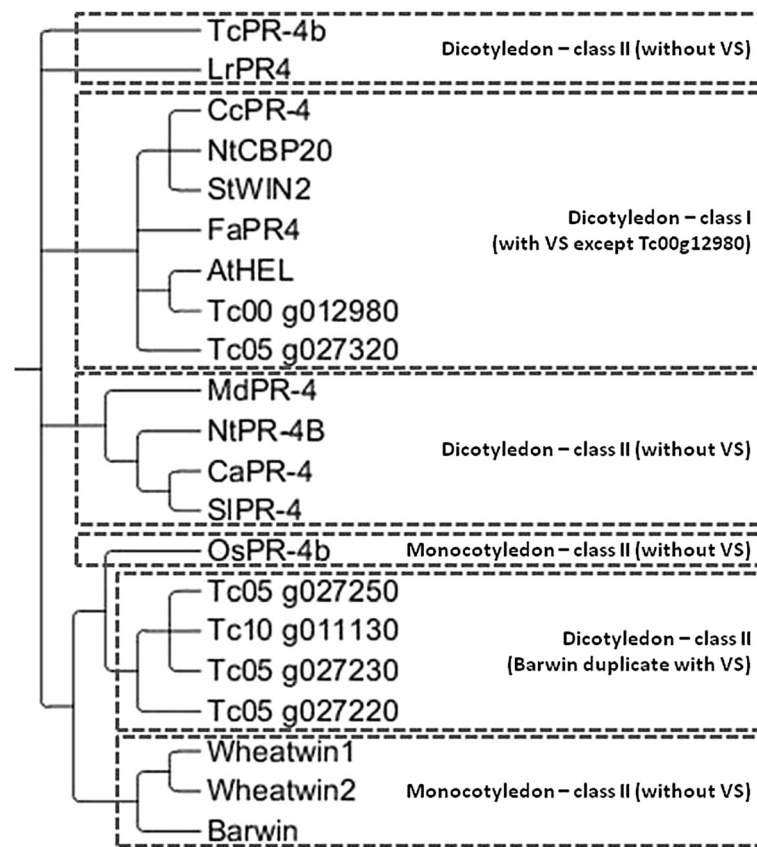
TcPR-4b
LrPR4
Dicotyledon – class II (without VS)

CcPR-4
NtCBP20
StWIN2
FaPR4
AtHEL
Tc00 g012980
Tc05 g027320
Dicotyledon – class I (with VS except Tc00g12980)

MdPR-4
NtPR-4B
CaPR-4
SlPR-4
Dicotyledon – class II (without VS)

OsPR-4b
Monocotyledon – class II (without VS)

Tc05 g027250
Tc10 g011130
Tc05 g027230
Tc05 g027220
Dicotyledon – class II (Barwin duplicate with VS)

Wheatwin1
Wheatwin2
Barwin
Monocotyledon – class II (without VS)